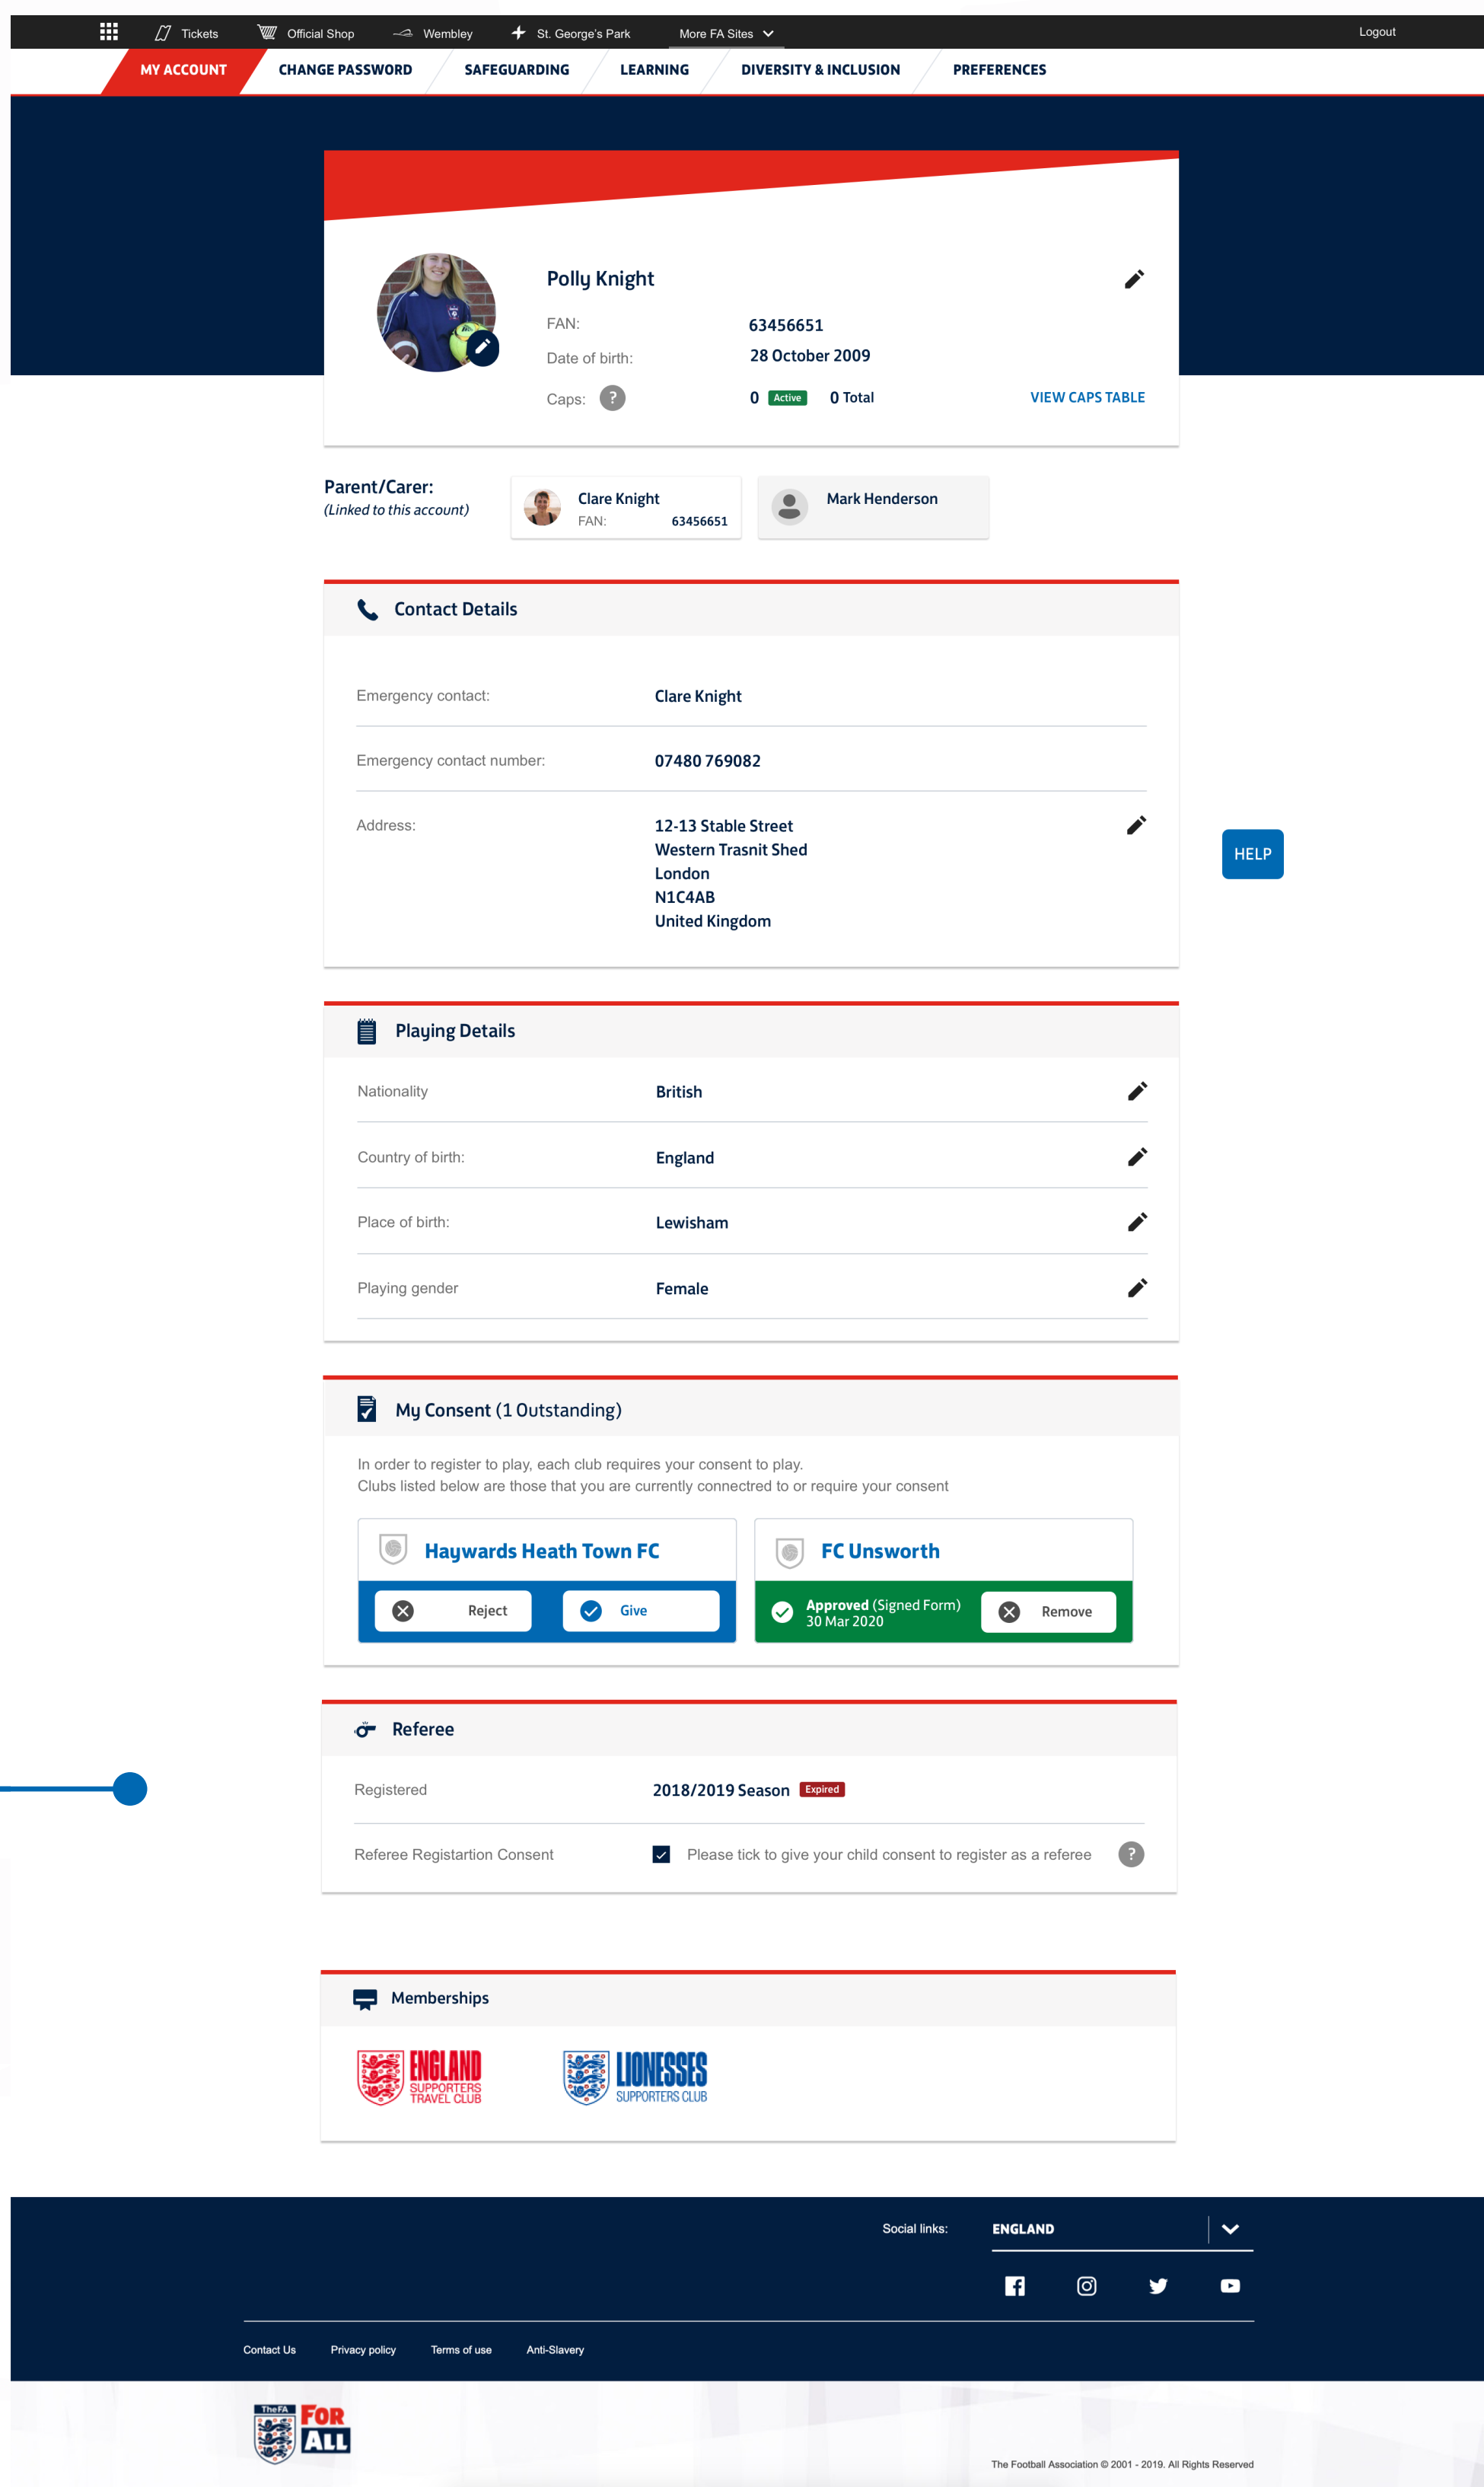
Tickets Official Shop Wembley St. George's Park More FA Sites Logout

MY ACCOUNT CHANGE PASSWORD SAFEGUARDING LEARNING DIVERSITY & INCLUSION PREFERENCES

Polly Knight

FAN: 63456651

Date of birth: 28 October 2009

Caps: ? 0 Active 0 Total VIEW CAPS TABLE

Parent/Carer:
(Linked to this account)

Clare Knight
FAN: 63456651

Mark Henderson

Contact Details

Emergency contact: Clare Knight

Emergency contact number: 07480 769082

Address: 12-13 Stable Street
Western Trasnit Shed
London
N1C4AB
United Kingdom

HELP

Playing Details

Nationality British

Country of birth: England

Place of birth: Lewisham

Playing gender Female

My Consent (1 Outstanding)

In order to register to play, each club requires your consent to play.
Clubs listed below are those that you are currently connrected to or require your consent

Haywards Heath Town FC

Reject Give

FC Unsworth

Approved (Signed Form) 30 Mar 2020 Remove

Referee

Registered 2018/2019 Season Expired

Referee Registartion Consent Please tick to give your child consent to register as a referee ?

Memberships

ENGLAND SUPPORTERS TRAVEL CLUB

LIONESSES SUPPORTERS CLUB

Social links: ENGLAND

Contact Us Privacy policy Terms of use Anti-Slavery

The FA FOR ALL

The Football Association © 2001 - 2019. All Rights Reserved